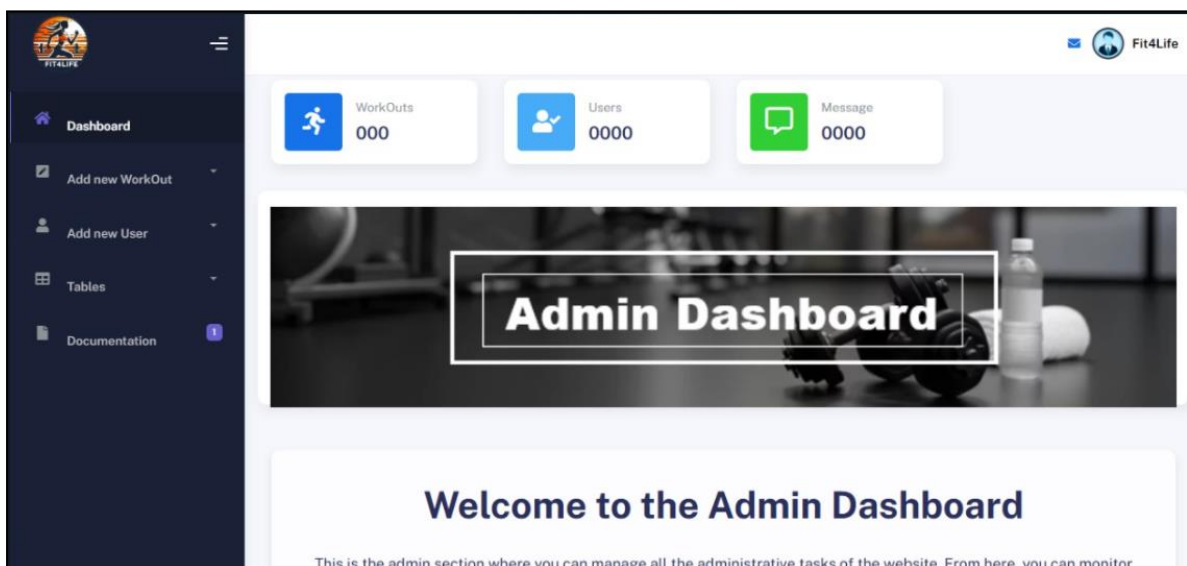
FIT4LIFE

Dashboard

Add new WorkOut

Add new User

Tables

Documentation 1

Fit4Life

WorkOuts
000

Users
0000

Message
0000

Admin Dashboard

Welcome to the Admin Dashboard

This is the admin section where you can manage all the administrative tasks of the website. From here, you can monitor